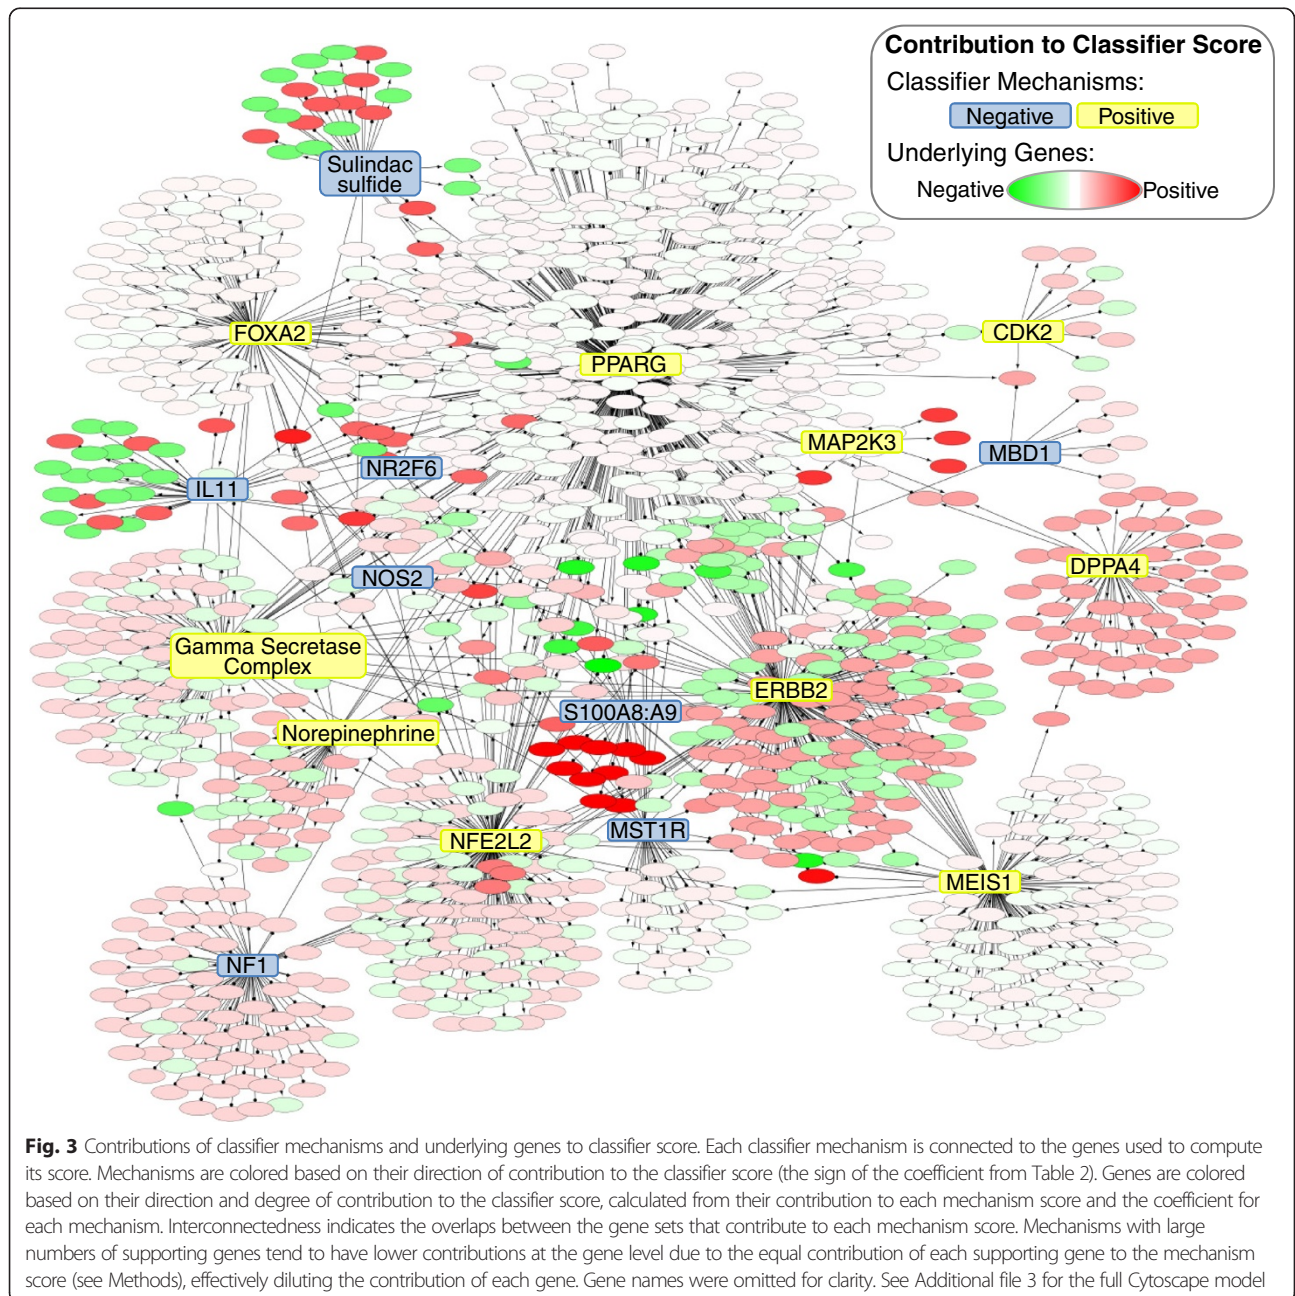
Contribution to Classifier Score
Classifier Mechanisms:
Negative Positive
Underlying Genes:
Negative Positive

Sulindac sulfide
FOXA2
CDK2
PPARG
MAP2K3
MBD1
NR2F6
IL11
DPPA4
NOS2
Gamma Secretase Complex
ERBB2
S100A8:A9
Norepinephrine
NFE2L2
MST1R
MEIS1
NF1

**Fig. 3** Contributions of classifier mechanisms and underlying genes to classifier score. Each classifier mechanism is connected to the genes used to compute its score. Mechanisms are colored based on their direction of contribution to the classifier score (the sign of the coefficient from Table 2). Genes are colored based on their direction and degree of contribution to the classifier score, calculated from their contribution to each mechanism score and the coefficient for each mechanism. Interconnectedness indicates the overlaps between the gene sets that contribute to each mechanism score. Mechanisms with large numbers of supporting genes tend to have lower contributions at the gene level due to the equal contribution of each supporting gene to the mechanism score (see Methods), effectively diluting the contribution of each gene. Gene names were omitted for clarity. See Additional file 3 for the full Cytoscape model